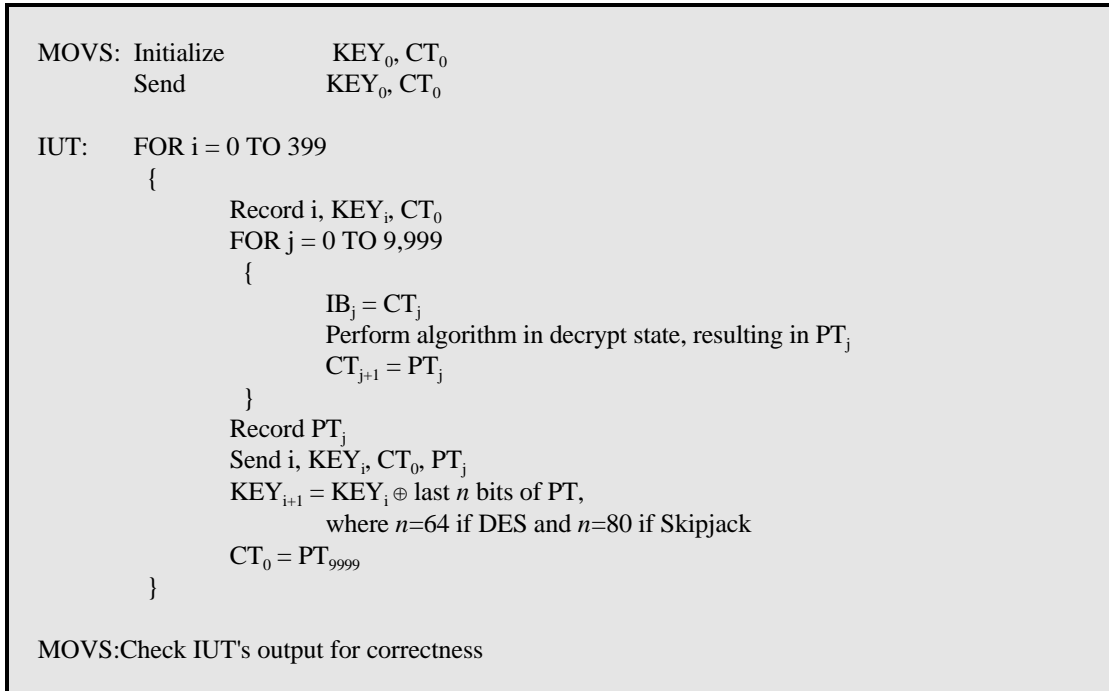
MOVS: Initialize $KEY_0$, $CT_0$
Send $KEY_0$, $CT_0$

IUT: FOR i = 0 TO 399
{
Record i, $KEY_i$, $CT_0$
FOR j = 0 TO 9,999
{
$IB_j = CT_j$
Perform algorithm in decrypt state, resulting in $PT_j$
$CT_{j+1} = PT_j$
}
Record $PT_j$
Send i, $KEY_i$, $CT_0$, $PT_j$
$KEY_{i+1} = KEY_i \oplus$ last *n* bits of PT,
where *n*=64 if DES and *n*=80 if Skipjack
$CT_0 = PT_{9999}$
}

MOVS:Check IUT's output for correctness